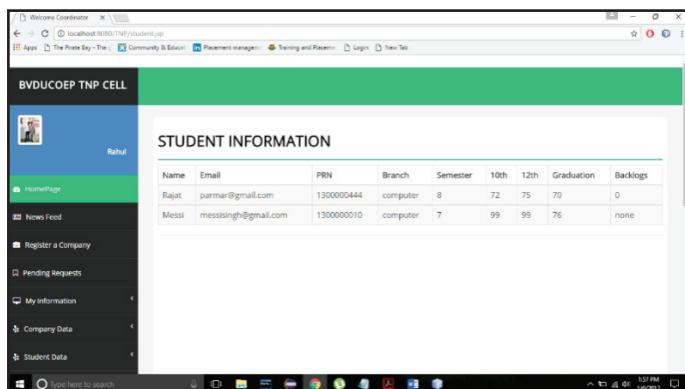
Welcome Coordinator ×

localhost:8080/TNP/student.jsp

Apps The Pirate Bay - The Community & Educati Placement managem Training and Placeme Login New Tab

BVDUCOEP TNP CELL

Rahul

HomePage

News Feed

Register a Company

Pending Requests

My Information

Company Data

Student Data

STUDENT INFORMATION

| Name | Email | PRN | Branch | Semester | 10th | 12th | Graduation | Backlogs |
|---|---|---|---|---|---|---|---|---|
| Rajat | parmar@gmail.com | 1300000444 | computer | 8 | 72 | 75 | 70 | 0 |
| Messi | messisingh@gmail.com | 1300000010 | computer | 7 | 99 | 99 | 76 | none |

Type here to search

1:57 PM